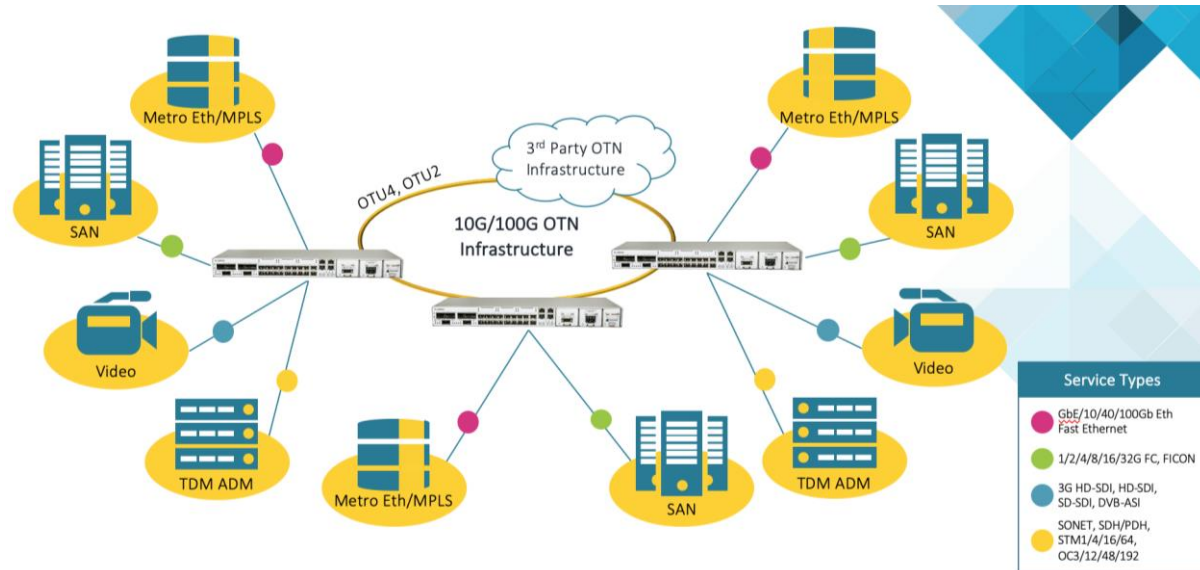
Metro Eth/MPLS

SAN

Video

TDM ADM

3rd Party OTN Infrastructure

OTU4, OTU2

10G/100G OTN Infrastructure

Metro Eth/MPLS

SAN

Metro Eth/MPLS

SAN

Video

TDM ADM

Service Types

GbE/10/40/100Gb Eth Fast Ethernet

1/2/4/8/16/32G FC, FICON

3G HD-SDI, HD-SDI, SD-SDI, DVB-ASI

SONET, SDH/PDH, STM1/4/16/64, OC3/12/48/192